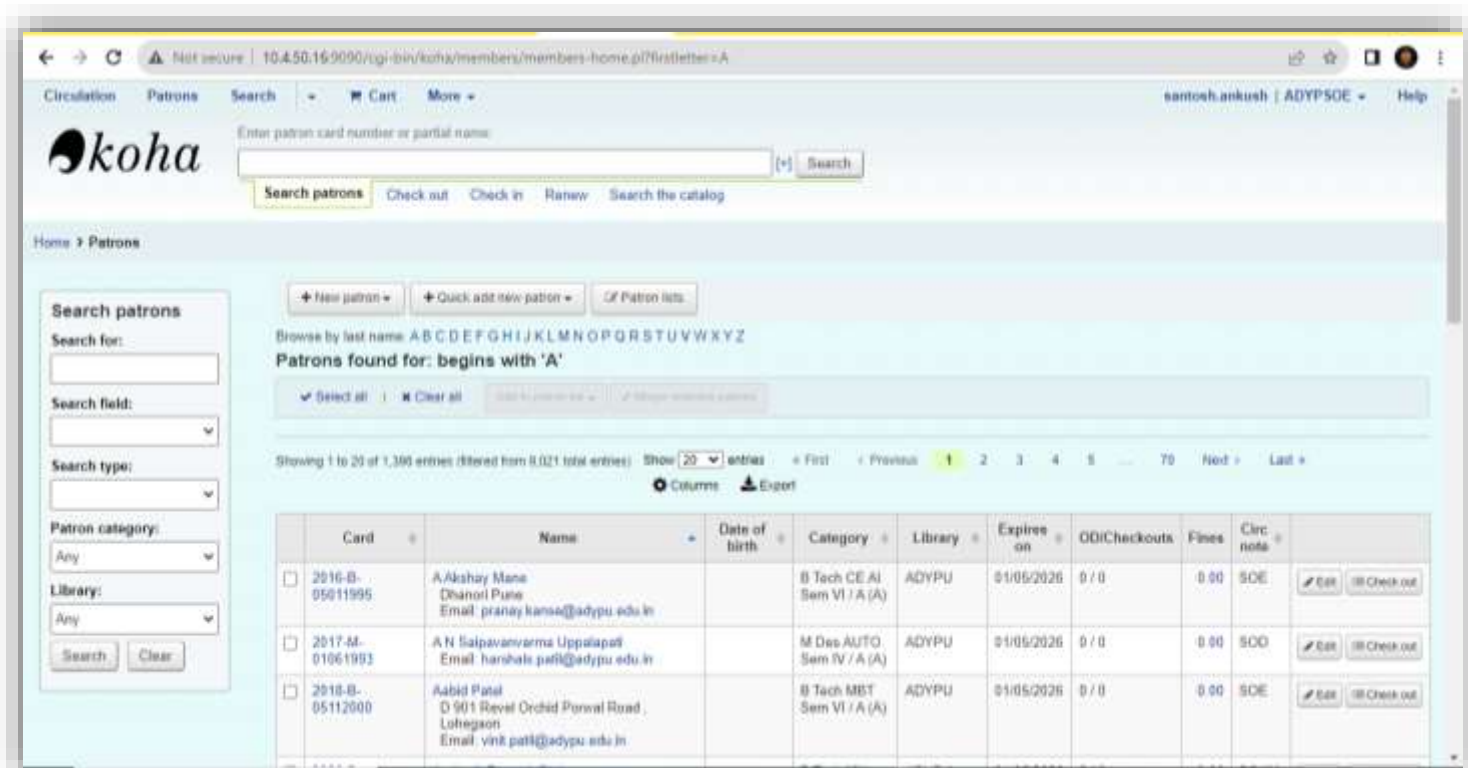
Not secure | 10.4.50.16:9090/cgi-bin/koha/members/members-home.pl?firstletter=A

Circulation Patrons Search Cart More

santosh.ankush | ADYPSOE Help

koha

Enter patron card number or partial name:

[+] Search

Search patrons Check out Check in Renew Search the catalog

Home › Patrons

Search patrons

Search for:

Search field:

Search type:

Patron category:

Any

Library:

Any

Search Clear

+ New patron + Quick add new patron Patron lists

Browse by last name: A B C D E F G H I J K L M N O P Q R S T U V W X Y Z

Patrons found for: begins with 'A'

Select all | Clear all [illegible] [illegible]

Showing 1 to 20 of 1,398 entries (filtered from 8,021 total entries) Show 20 entries « First ‹ Previous 1 2 3 4 5 … 70 Next › Last »

Columns Export

| | Card | Name | Date of birth | Category | Library | Expires on | OD/Checkouts | Fines | Circ note | |
|---|---|---|---|---|---|---|---|---|---|---|
| | 2016-B-05011995 | A Akshay Mane Dhanori Pune Email: pranay.kanse@adypu.edu.in | | B Tech CE AI Sem VI / A (A) | ADYPU | 01/05/2026 | 0 / 0 | 0.00 | SOE | Edit Check out |
| | 2017-M-01061993 | A N Saipavanvarma Uppalapati Email: harshals.patil@adypu.edu.in | | M Des AUTO Sem IV / A (A) | ADYPU | 01/05/2026 | 0 / 0 | 0.00 | SOD | Edit Check out |
| | 2018-B-05112000 | Aabid Patel D 901 Revel Orchid Porwal Road, Lohegaon Email: vinit.patil@adypu.edu.in | | B Tech MBT Sem VI / A (A) | ADYPU | 01/05/2026 | 0 / 0 | 0.00 | SOE | Edit Check out |